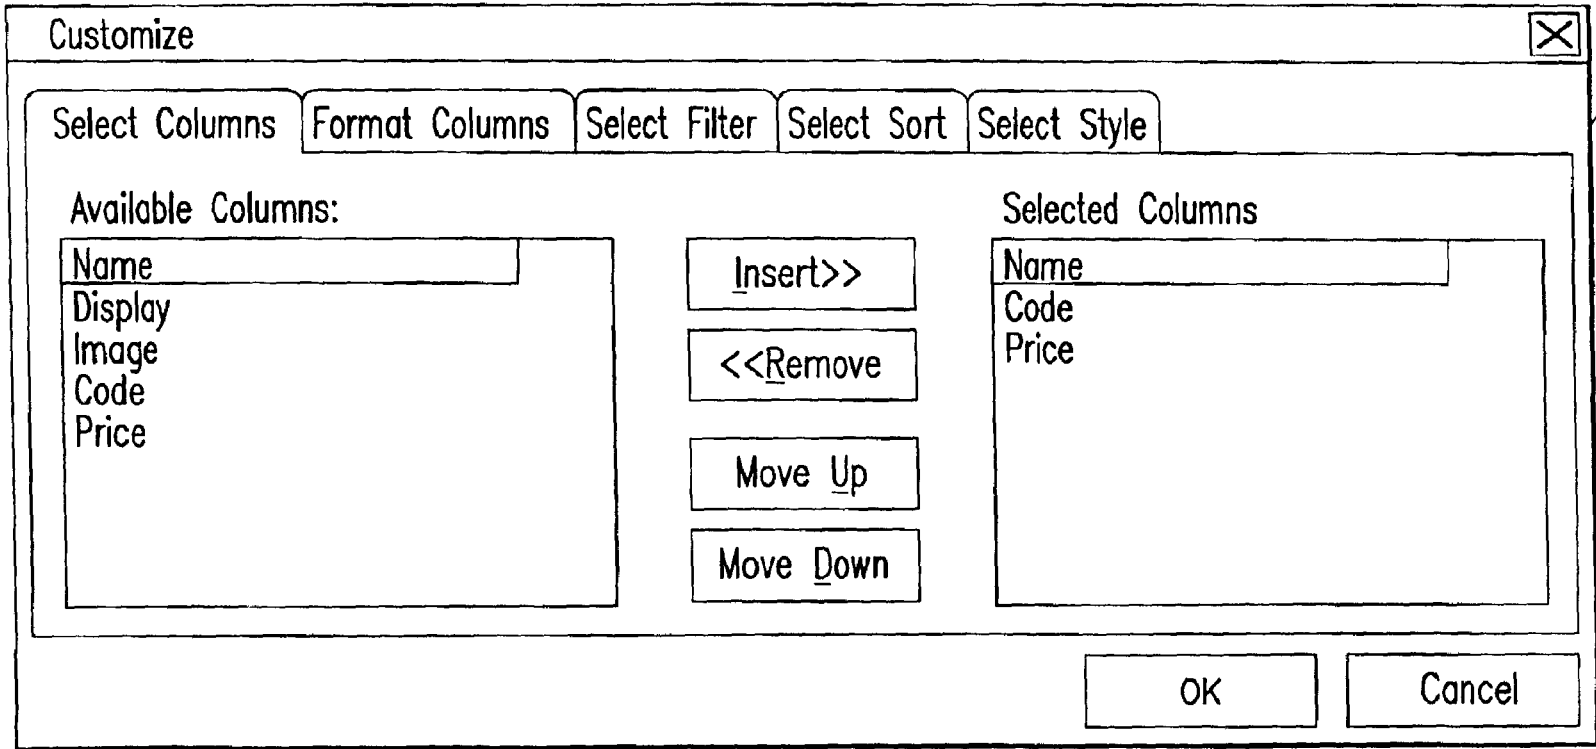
Customize

Select Columns | Format Columns | Select Filter | Select Sort | Select Style

Available Columns:

Name
Display
Image
Code
Price

Insert>>

<<Remove

Move Up

Move Down

Selected Columns

Name
Code
Price

OK

Cancel